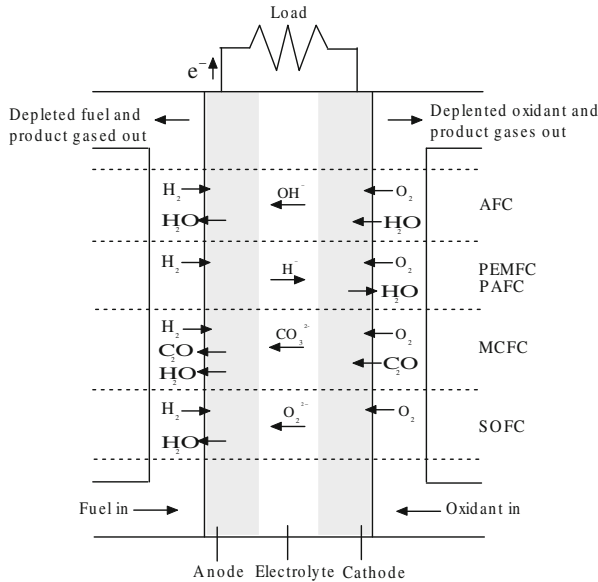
Load

$e^-$

Depleted fuel and product gased out

Deplented oxidant and product gases out

$H_2$

$OH^-$

$O_2$

$H_2O$

$H_2O$

AFC

$H_2$

$H^+$

$O_2$

$H_2O$

PEMFC
PAFC

$H_2$

$CO_3^{2-}$

$O_2$

$CO_2$

$H_2O$

$CO_2$

MCFC

$H_2$

$O^{2-}$

$O_2$

$H_2O$

SOFC

Fuel in

Oxidant in

Anode Electrolyte Cathode